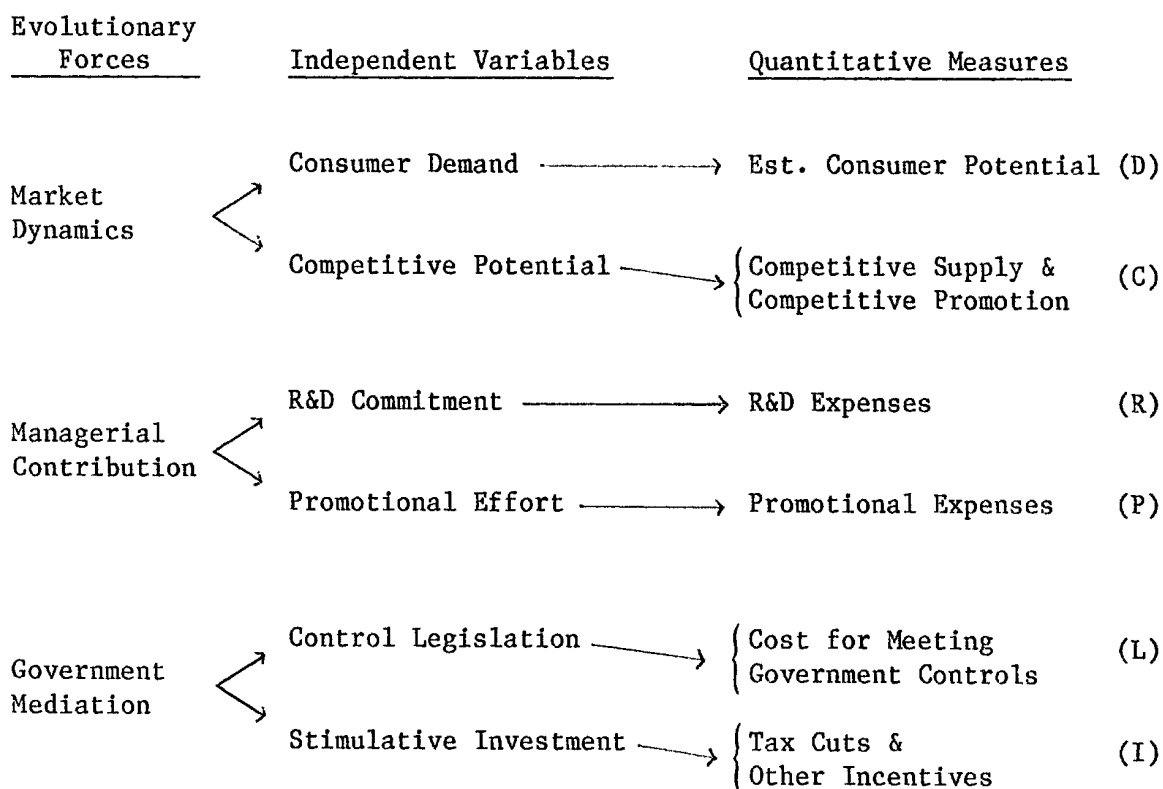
| Evolutionary Forces | Independent Variables | Quantitative Measures | |
|---|---|---|---|
| Market Dynamics | Consumer Demand | Est. Consumer Potential | (D) |
| | Competitive Potential | Competitive Supply & Competitive Promotion | (C) |
| Managerial Contribution | R&D Commitment | R&D Expenses | (R) |
| | Promotional Effort | Promotional Expenses | (P) |
| Government Mediation | Control Legislation | Cost for Meeting Government Controls | (L) |
| | Stimulative Investment | Tax Cuts & Other Incentives | (I) |